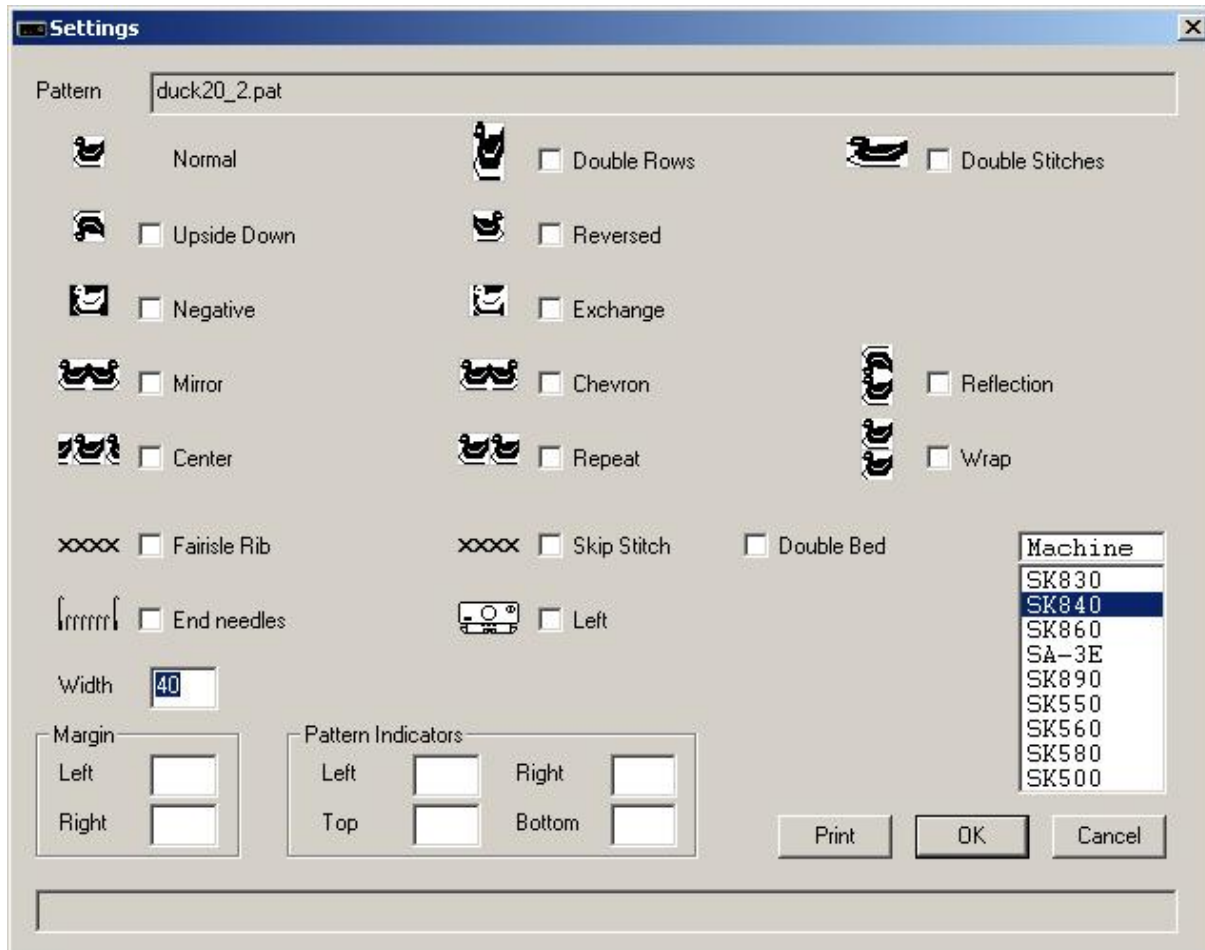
Settings

Pattern duck20_2.pat

Normal

Double Rows

Double Stitches

Upside Down

Reversed

Negative

Exchange

Mirror

Chevron

Reflection

Center

Repeat

Wrap

XXXX Fairisle Rib

XXXX Skip Stitch

Double Bed

Machine
SK830
SK840
SK860
SA-3E
SK890
SK550
SK560
SK580
SK500

End needles

Left

Width 40

Margin
Left
Right

Pattern Indicators
Left
Right
Top
Bottom

Print
OK
Cancel